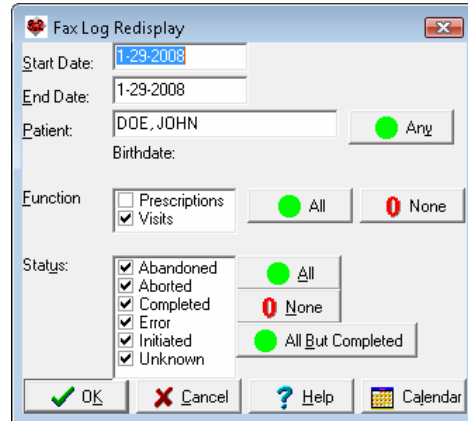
Fax Log Redisplay

Start Date: 1-29-2008
End Date: 1-29-2008
Patient: DOE, JOHN
Any
Birthdate:

Function
Prescriptions
Visits
All
0 None

Status:
Abandoned
Aborted
Completed
Error
Initiated
Unknown
All
0 None
All But Completed

OK
Cancel
? Help
Calendar